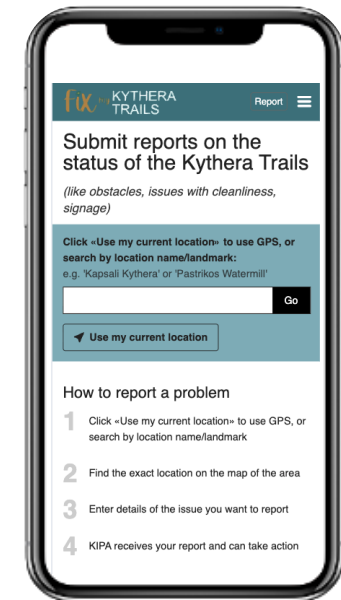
fix my KYTHERA TRAILS

Report

Submit reports on the status of the Kythera Trails

(like obstacles, issues with cleanliness, signage)

Click «Use my current location» to use GPS, or search by location name/landmark:

e.g. 'Kapsali Kythera' or 'Pastrikos Watermill'

Go

Use my current location

How to report a problem

1 Click «Use my current location» to use GPS, or search by location name/landmark

2 Find the exact location on the map of the area

3 Enter details of the issue you want to report

4 KIPA receives your report and can take action